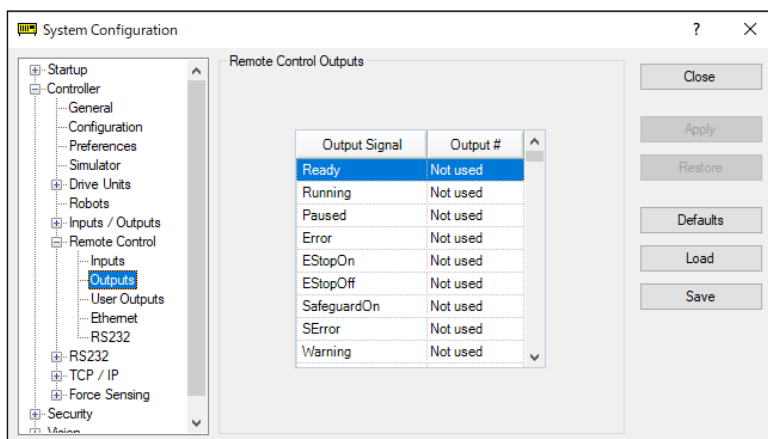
System Configuration

?

X

Startup
Controller
General
Configuration
Preferences
Simulator
Drive Units
Robots
Inputs / Outputs
Remote Control
Inputs
Outputs
User Outputs
Ethernet
RS232
RS232
TCP / IP
Force Sensing
Security
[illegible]

Remote Control Outputs

| Output Signal | Output # |
|---|---|
| Ready | Not used |
| Running | Not used |
| Paused | Not used |
| Error | Not used |
| EStopOn | Not used |
| EStopOff | Not used |
| SafeguardOn | Not used |
| SError | Not used |
| Warning | Not used |

Close

Apply

Restore

Defaults

Load

Save